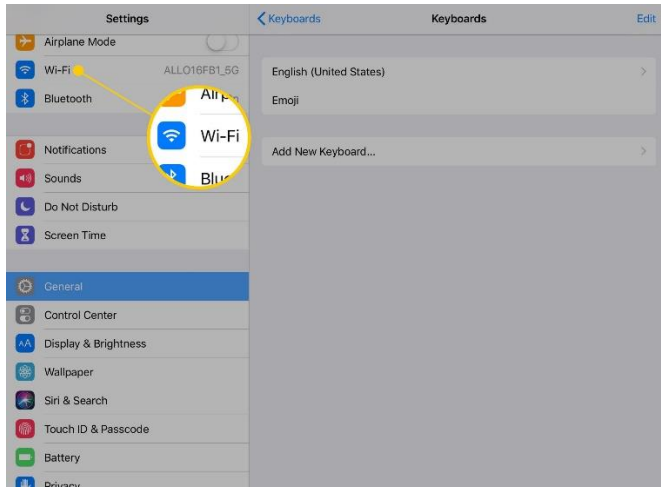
Settings

Airplane Mode

Wi-Fi ALLO16FB1_5G

Bluetooth

Airpl

Wi-Fi

Blu

Notifications

Sounds

Do Not Disturb

Screen Time

General

Control Center

Display & Brightness

Wallpaper

Siri & Search

Touch ID & Passcode

Battery

Privacy

Keyboards Keyboards Edit

English (United States)

Emoji

Add New Keyboard...